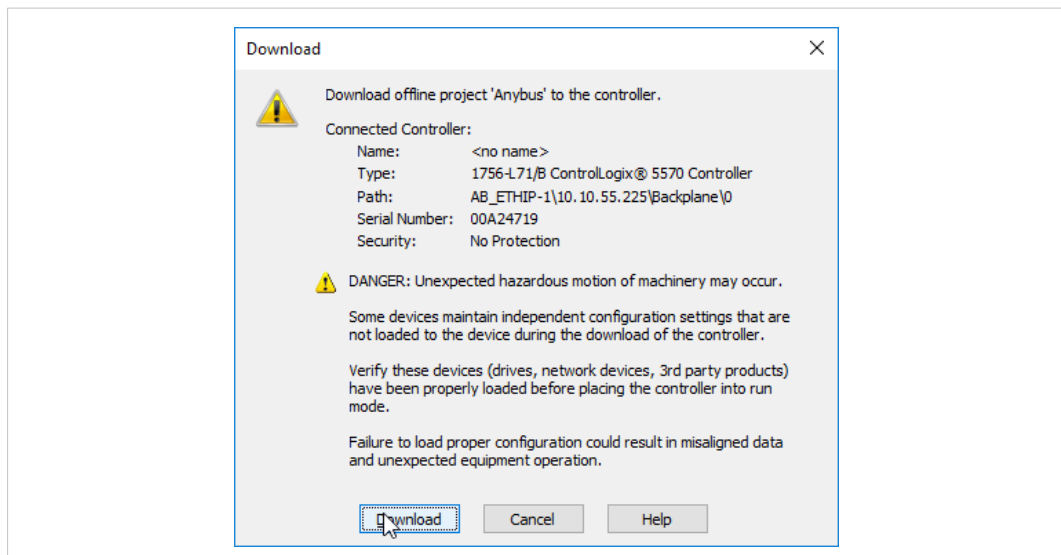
Download

Download offline project 'Anybus' to the controller.

Connected Controller:

| Name: | <no name> |
|---|---|
| Type: | 1756-L71/B ControlLogix® 5570 Controller |
| Path: | AB_ETHIP-1\10.10.55.225\Backplane\0 |
| Serial Number: | 00A24719 |
| Security: | No Protection |

DANGER: Unexpected hazardous motion of machinery may occur.

Some devices maintain independent configuration settings that are not loaded to the device during the download of the controller.

Verify these devices (drives, network devices, 3rd party products) have been properly loaded before placing the controller into run mode.

Failure to load proper configuration could result in misaligned data and unexpected equipment operation.

Download Cancel Help